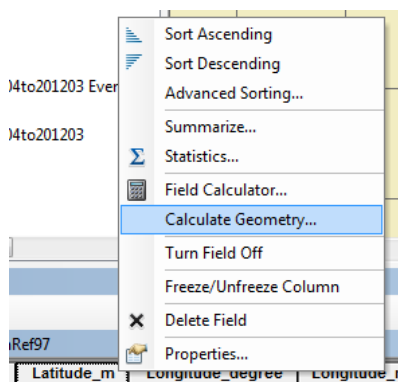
)4to201203 Even
)4to201203
Sort Ascending
Sort Descending
Advanced Sorting...
Summarize...
Statistics...
Field Calculator...
Calculate Geometry...
Turn Field Off
Freeze/Unfreeze Column
Delete Field
Properties...
Ref97
Latitude_m
Longitude_degree
Longitude_